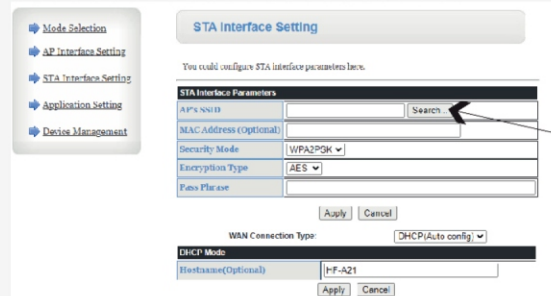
Mode Selection
AP Interface Setting
STA Interface Setting
Application Setting
Device Management

STA Interface Setting

You could configure STA interface parameters here.

| STA Interface Parameters | |
|---|---|
| AP's SSID | Search... |
| MAC Address (Optional) | |
| Security Mode | WPA2PSK |
| Encryption Type | AES |
| Pass Phrase | |

Apply Cancel

WAN Connection Type: DHCP(Auto config)

| DHCP Mode | |
|---|---|
| Hostname(Optional) | HF-A21 |

Apply Cancel